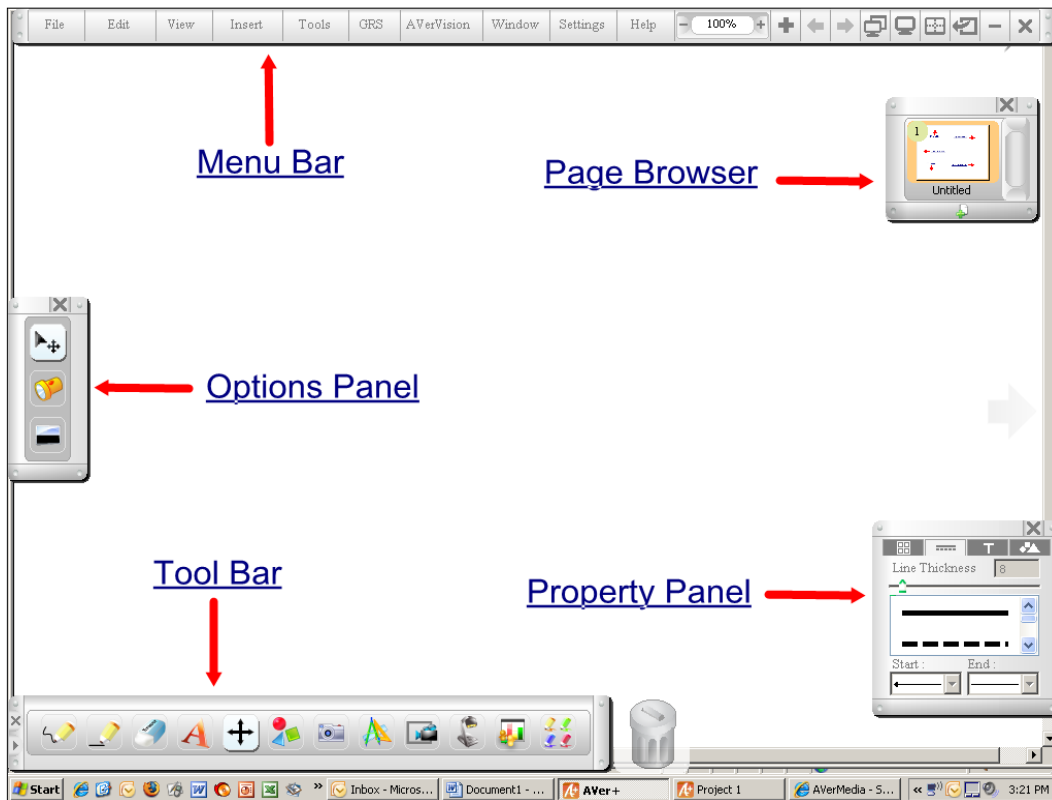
File Edit View Insert Tools GRS AVerVision Window Settings Help 100%

Menu Bar

Page Browser

1

Untitled

Options Panel

Tool Bar

Property Panel

Line Thickness 8

Start : End :

Start Inbox - Micros... Document1 - ... AVer+ Project 1 AVerMedia - S... 3:21 PM